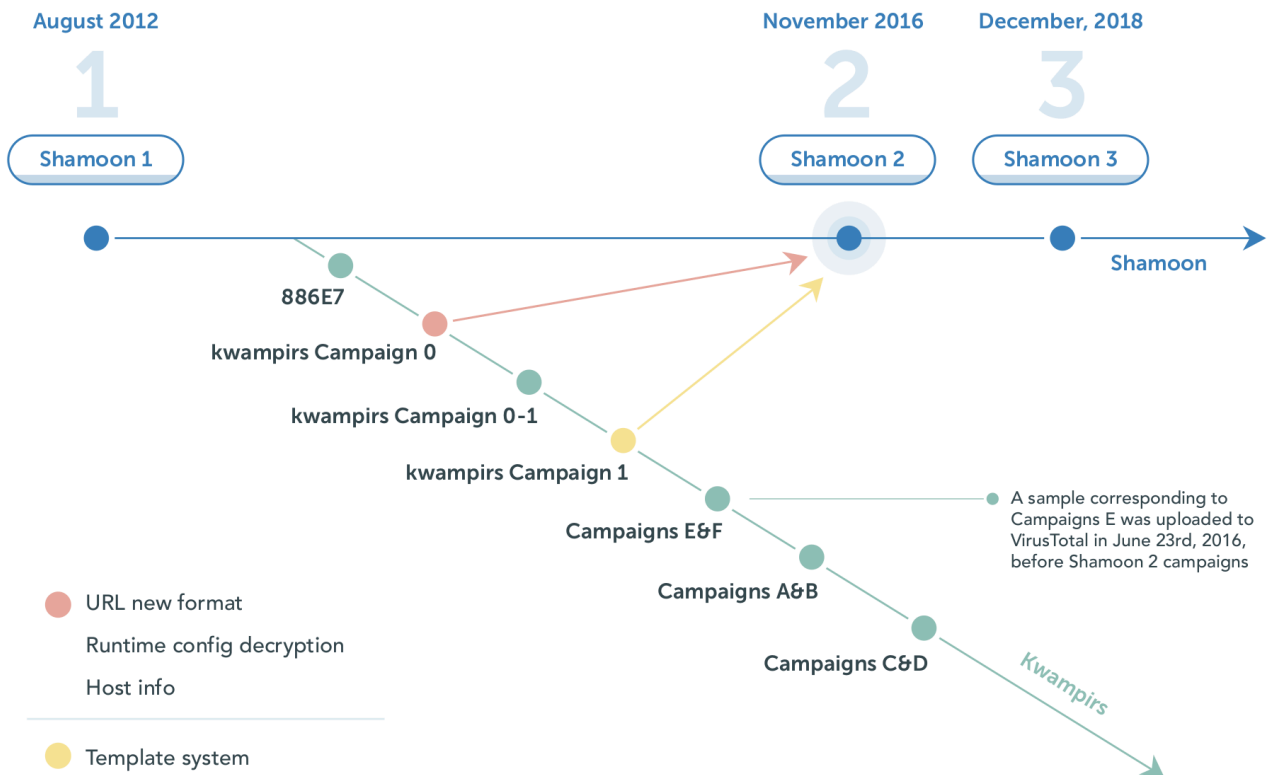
August 2012
1
Shamoon 1

November 2016
2
Shamoon 2

December, 2018
3
Shamoon 3

Shamoon

886E7
kwampirs Campaign 0
kwampirs Campaign 0-1
kwampirs Campaign 1
Campaigns E&F
Campaigns A&B
Campaigns C&D
Kwampirs

A sample corresponding to Campaigns E was uploaded to VirusTotal in June 23rd, 2016, before Shamoon 2 campaigns

URL new format
Runtime config decryption
Host info

Template system